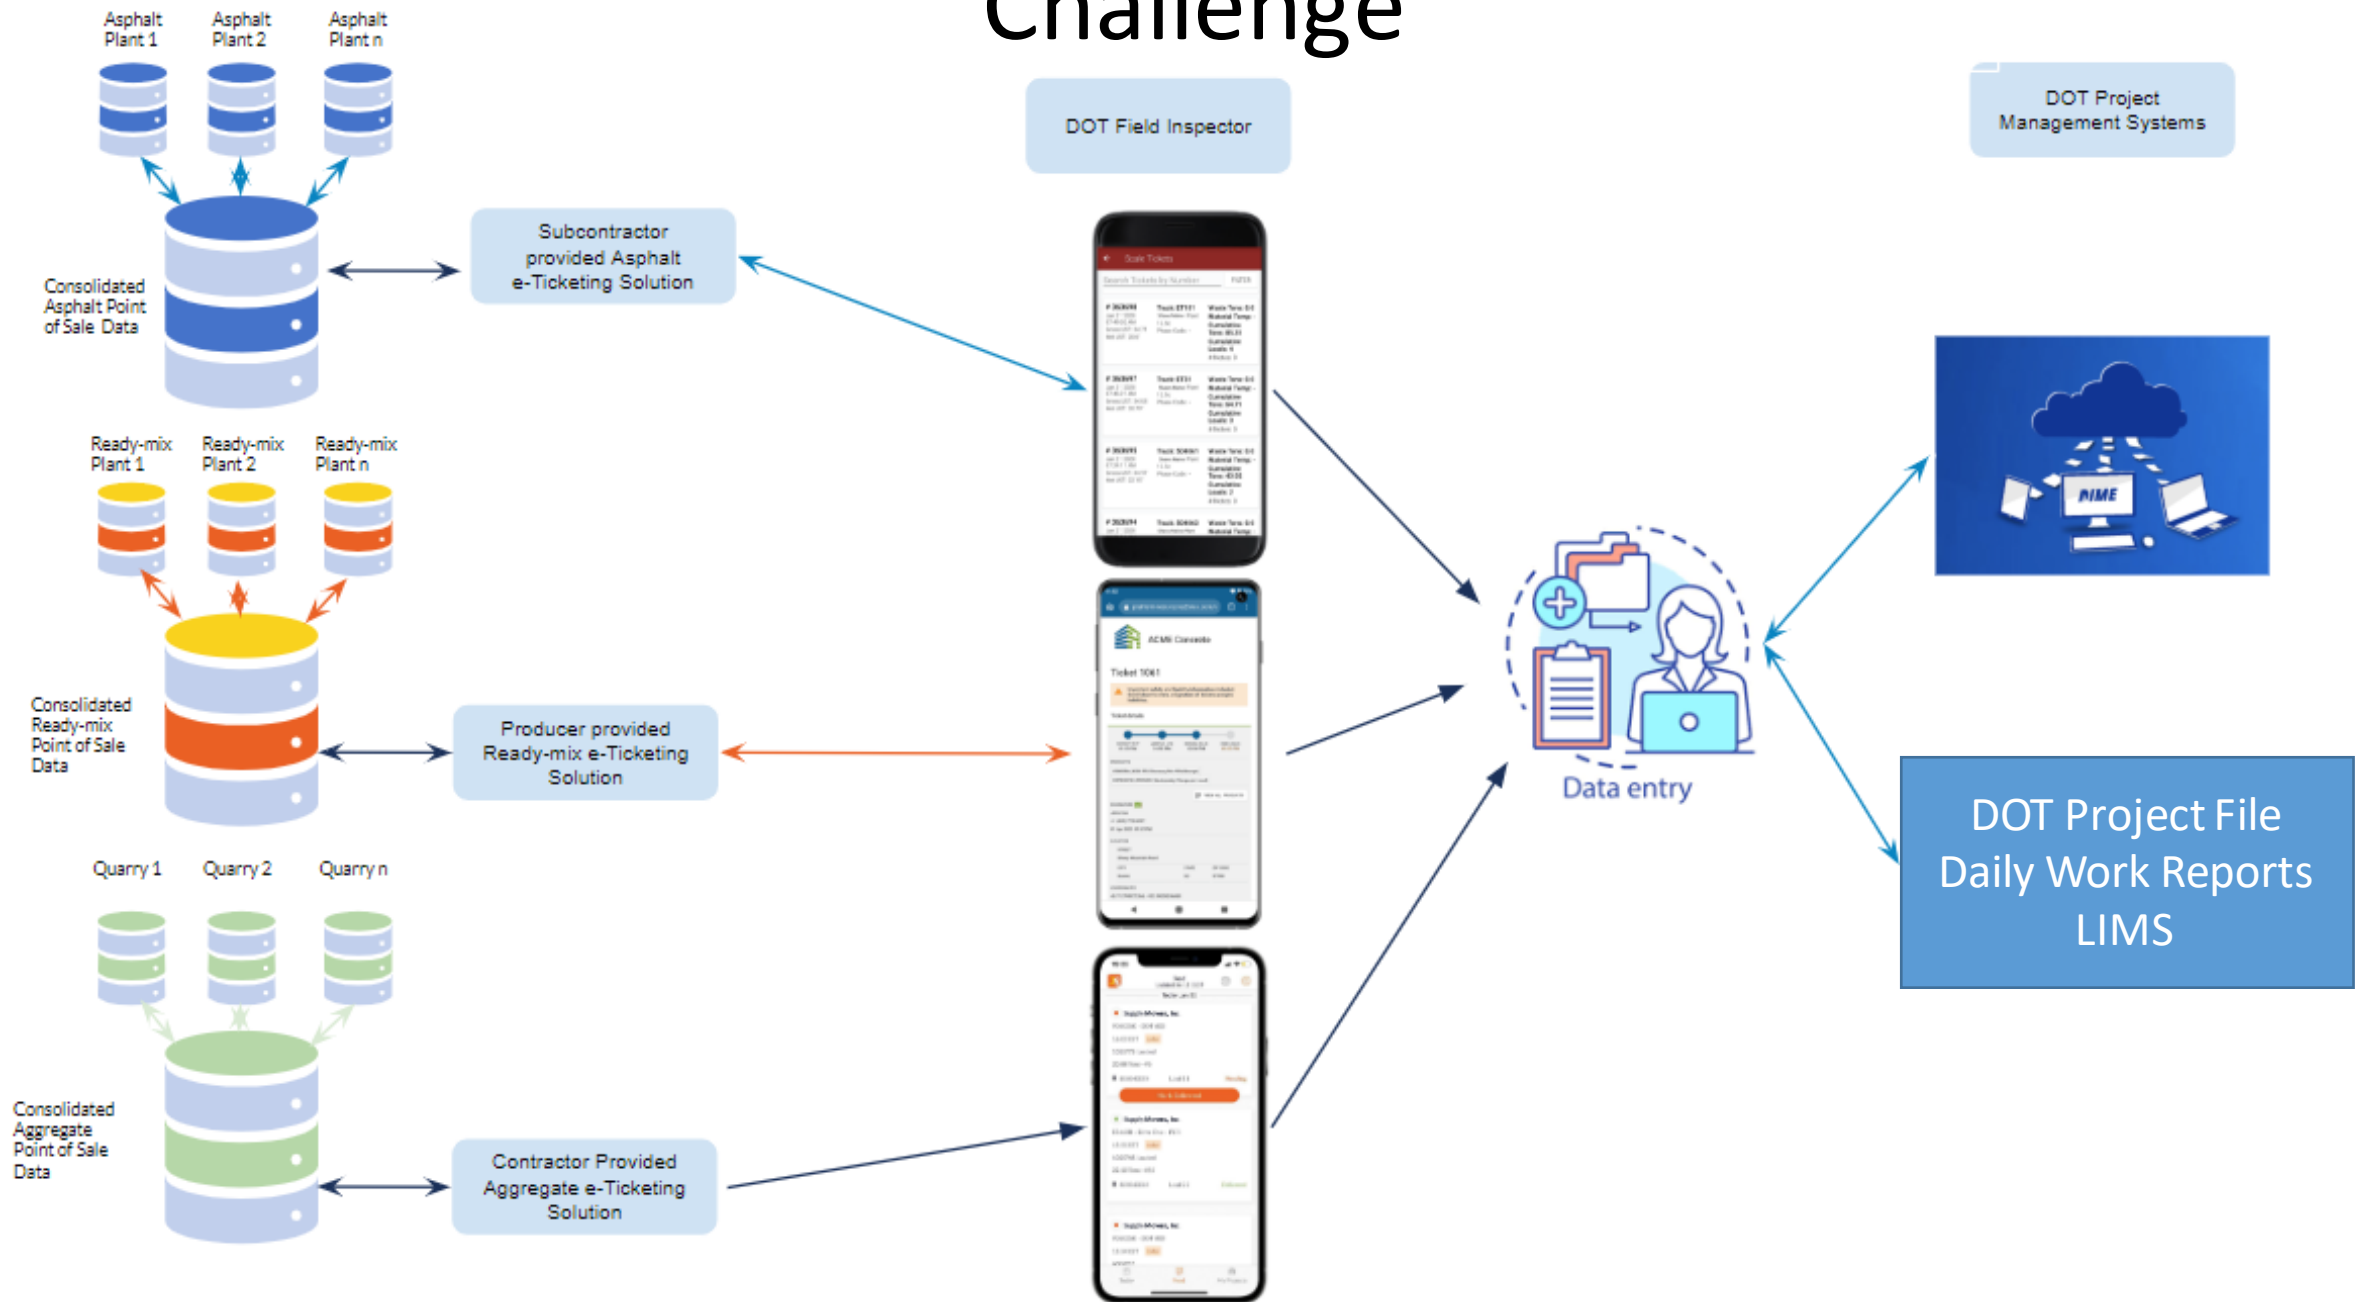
Challenge

Asphalt Plant 1
Asphalt Plant 2
Asphalt Plant n

Consolidated Asphalt Point of Sale Data

Subcontractor provided Asphalt e-Ticketing Solution

DOT Field Inspector

DOT Project Management Systems

Ready-mix Plant 1
Ready-mix Plant 2
Ready-mix Plant n

Consolidated Ready-mix Point of Sale Data

Producer provided Ready-mix e-Ticketing Solution

Data entry

PIME

DOT Project File
Daily Work Reports
LIMS

Quarry 1
Quarry 2
Quarry n

Consolidated Aggregate Point of Sale Data

Contractor Provided Aggregate e-Ticketing Solution